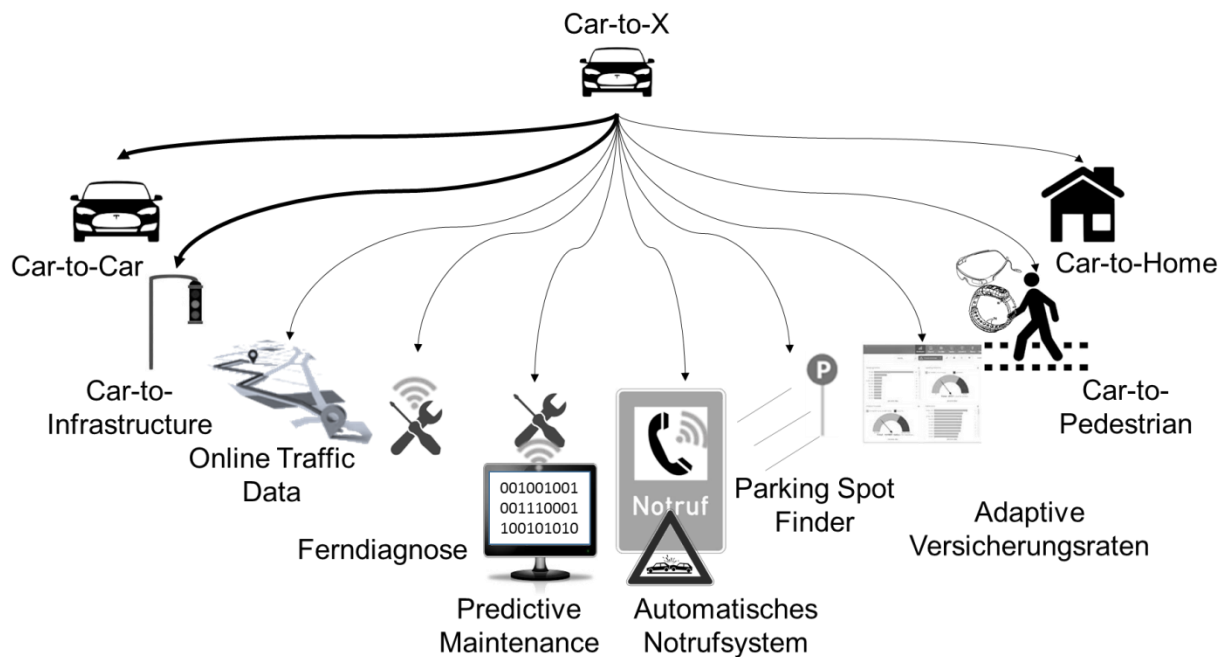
Car-to-X

Car-to-Car

Car-to-Home

Car-to-Infrastructure

Online Traffic Data

Ferndiagnose

001001001
001110001
100101010

Predictive Maintenance

Notruf

Automatisches Notrufsystem

P

Parking Spot Finder

Adaptive Versicherungsraten

Car-to-Pedestrian